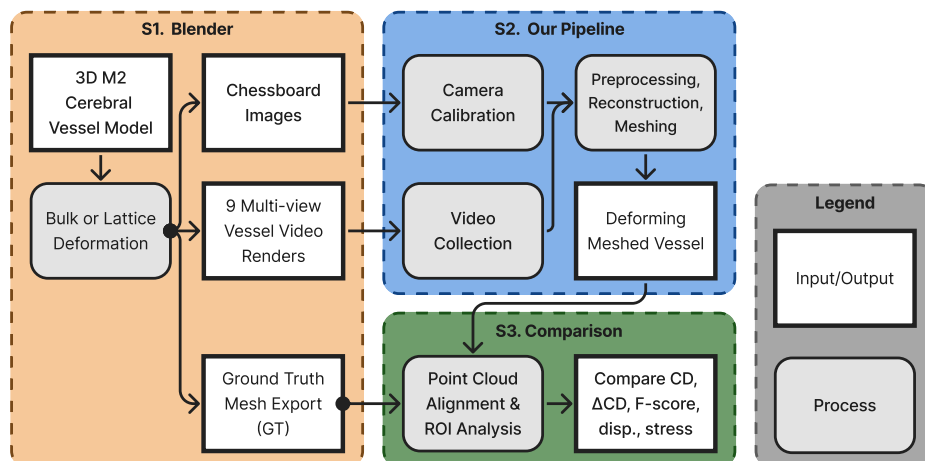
S1. Blender

3D M2 Cerebral Vessel Model

Bulk or Lattice Deformation

Chessboard Images

9 Multi-view Vessel Video Renders

Ground Truth Mesh Export (GT)

S2. Our Pipeline

Camera Calibration

Preprocessing, Reconstruction, Meshing

Video Collection

Deforming Meshed Vessel

S3. Comparison

Point Cloud Alignment & ROI Analysis

Compare CD, ΔCD, F-score, disp., stress

Legend

Input/Output

Process